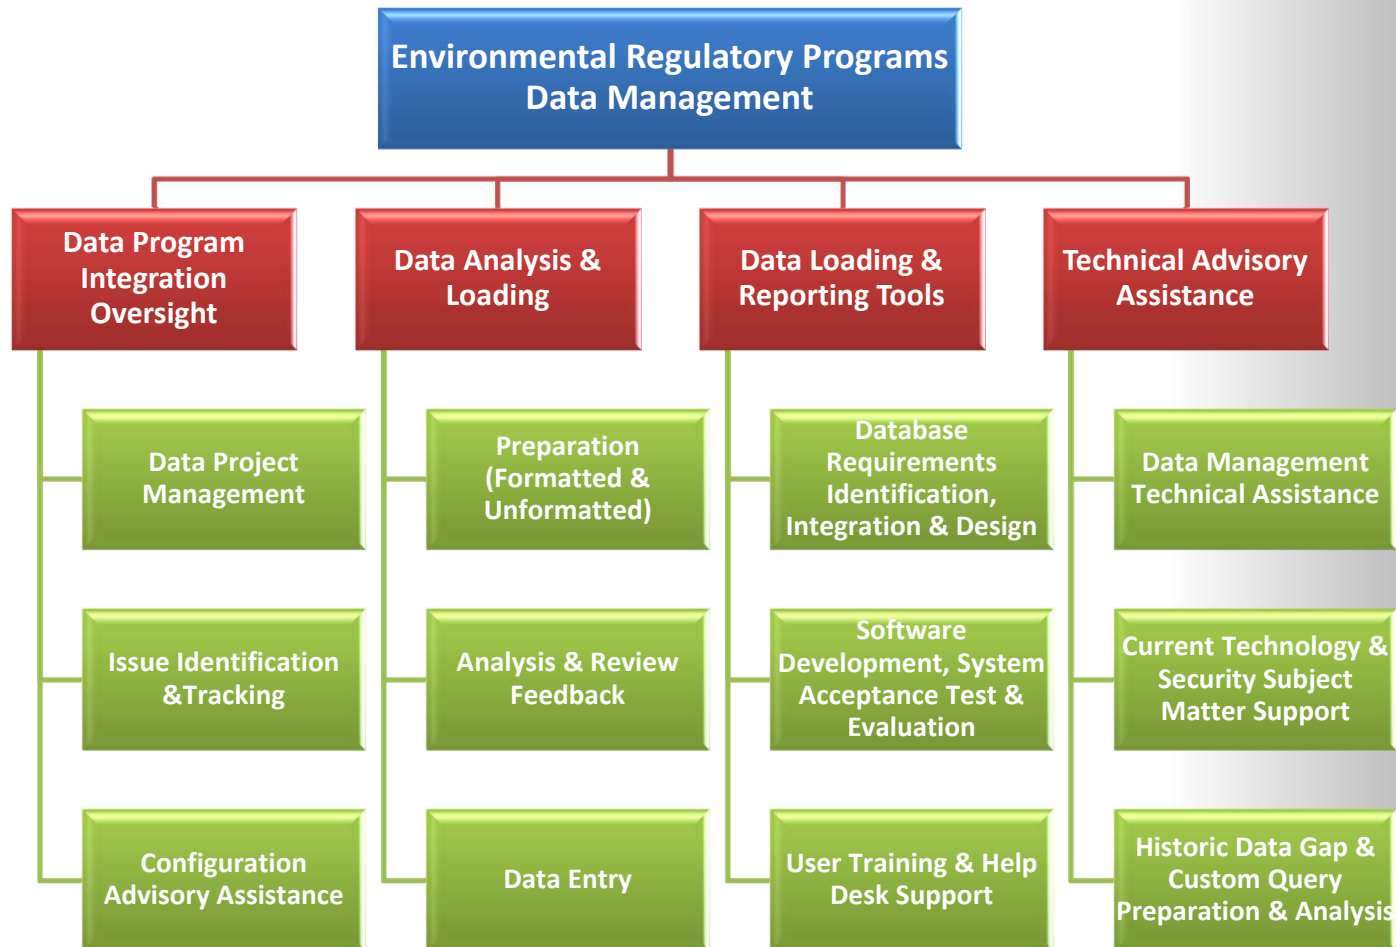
Environmental Regulatory Programs Data Management

Data Program Integration Oversight

Data Project Management

Issue Identification &Tracking

Configuration Advisory Assistance

Data Analysis & Loading

Preparation (Formatted & Unformatted)

Analysis & Review Feedback

Data Entry

Data Loading & Reporting Tools

Database Requirements Identification, Integration & Design

Software Development, System Acceptance Test & Evaluation

User Training & Help Desk Support

Technical Advisory Assistance

Data Management Technical Assistance

Current Technology & Security Subject Matter Support

Historic Data Gap & Custom Query Preparation & Analysis